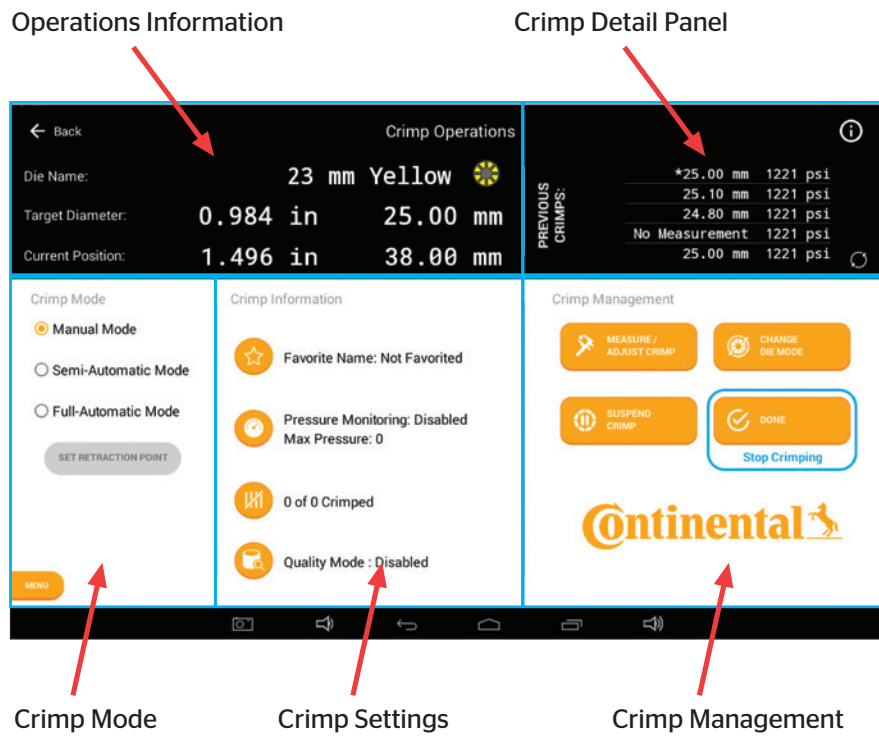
Operations Information

Crimp Detail Panel

Back

Crimp Operations

Die Name: 23 mm Yellow

Target Diameter: 0.984 in 25.00 mm

Current Position: 1.496 in 38.00 mm

PREVIOUS CRIMPS:

| | |
|---|---|
| *25.00 mm | 1221 psi |
| 25.10 mm | 1221 psi |
| 24.80 mm | 1221 psi |
| No Measurement | 1221 psi |
| 25.00 mm | 1221 psi |

Crimp Mode

Manual Mode

Semi-Automatic Mode

Full-Automatic Mode

SET RETRACTION POINT

MENU

Crimp Information

Favorite Name: Not Favorited

Pressure Monitoring: Disabled
Max Pressure: 0

0 of 0 Crimped

Quality Mode : Disabled

Crimp Management

MEASURE / ADJUST CRIMP

CHANGE DIE MODE

SUSPEND CRIMP

DONE

Stop Crimping

Ontinental

Crimp Mode

Crimp Settings

Crimp Management